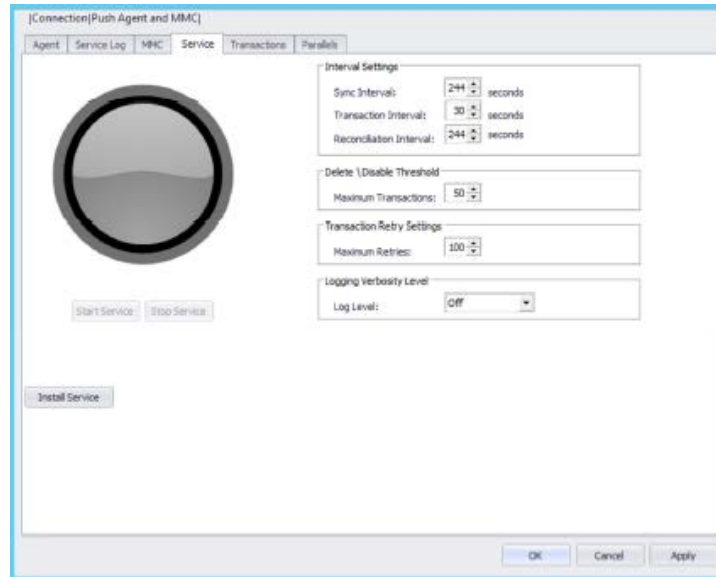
|Connection|Push Agent and MMC|

Agent | Service Log | MMC | Service | Transactions | Parallels

Interval Settings
Sync Interval: 244 seconds
Transaction Interval: 30 seconds
Reconciliation Interval: 244 seconds

Delete \Disable Threshold
Maximum Transactions: 50

Transaction Retry Settings
Maximum Retries: 100

Logging Verbosity Level
Log Level: Off

Start Service | Stop Service

Install Service

OK | Cancel | Apply